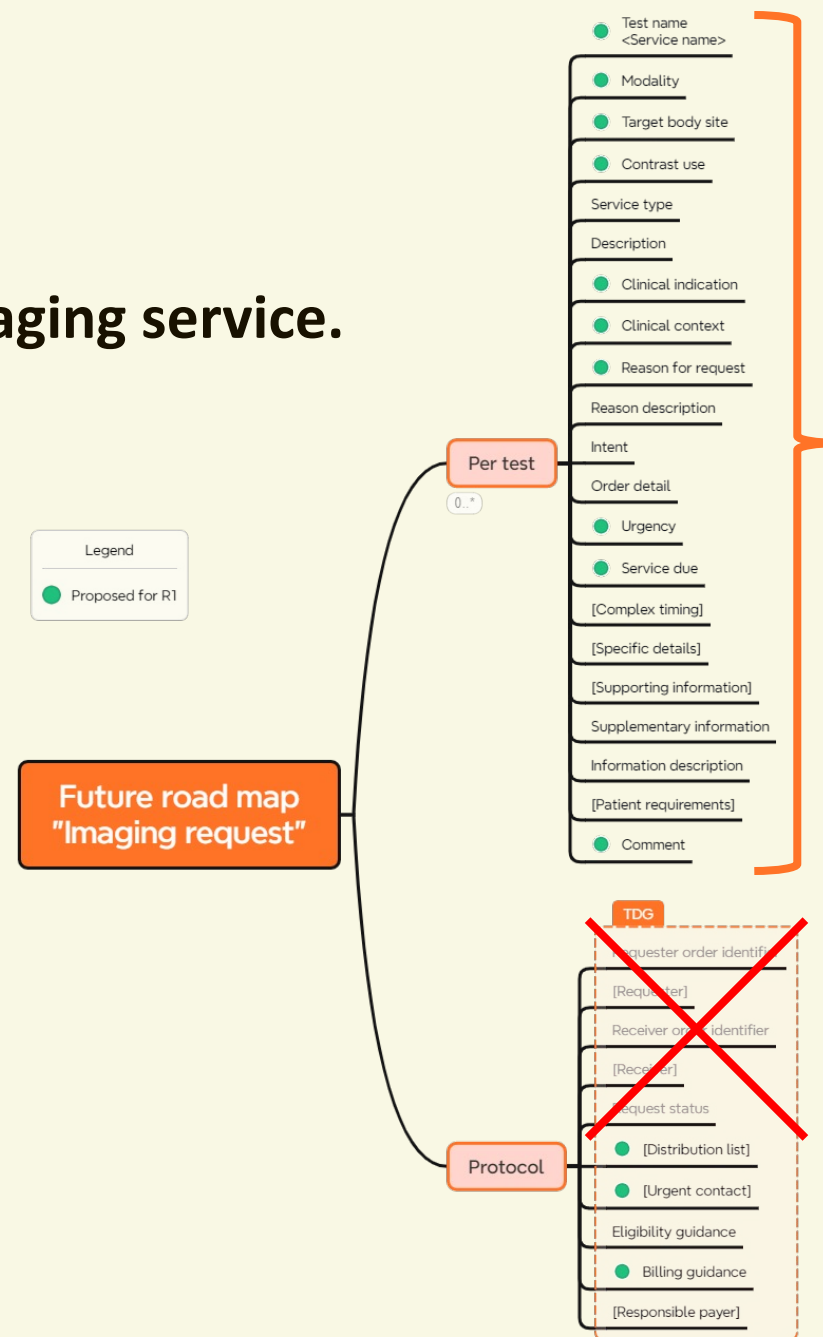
aging service.

Legend

Proposed for R1

Future road map "Imaging request"

Per test

0..*

Test name <Service name>

Modality

Target body site

Contrast use

Service type

Description

Clinical indication

Clinical context

Reason for request

Reason description

Intent

Order detail

Urgency

Service due

[Complex timing]

[Specific details]

[Supporting information]

Supplementary information

Information description

[Patient requirements]

Comment

Protocol

TDG

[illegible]equester order identifi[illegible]

[Requ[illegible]ter]

Receiver or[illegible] identifier

[Rece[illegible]er]

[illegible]equest status

[Distribution list]

[Urgent contact]

Eligibility guidance

Billing guidance

[Responsible payer]